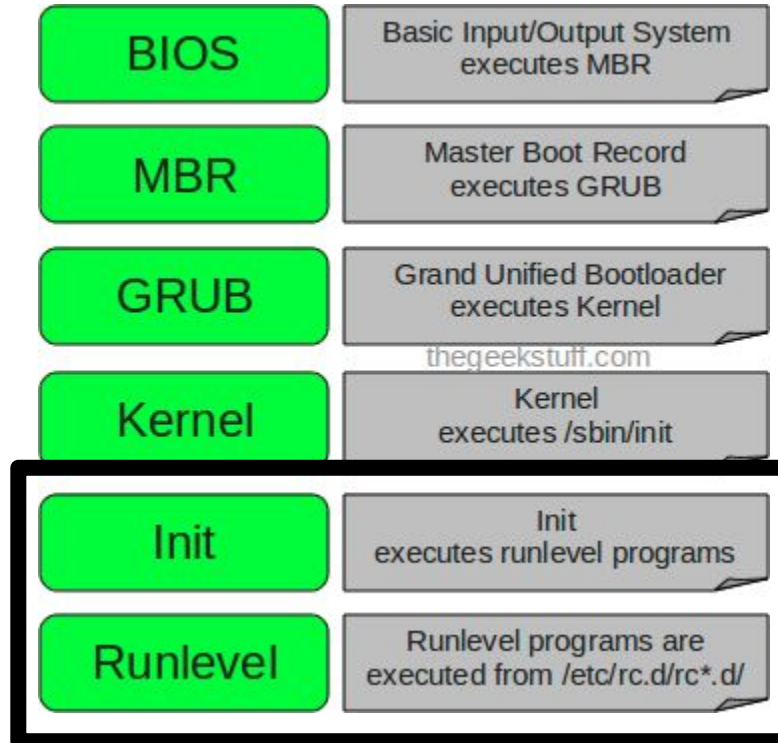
BIOS

Basic Input/Output System executes MBR

MBR

Master Boot Record executes GRUB

GRUB

Grand Unified Bootloader executes Kernel

thegeekstuff.com

Kernel

Kernel executes /sbin/init

Init

Init executes runlevel programs

Runlevel

Runlevel programs are executed from /etc/rc.d/rc*.d/